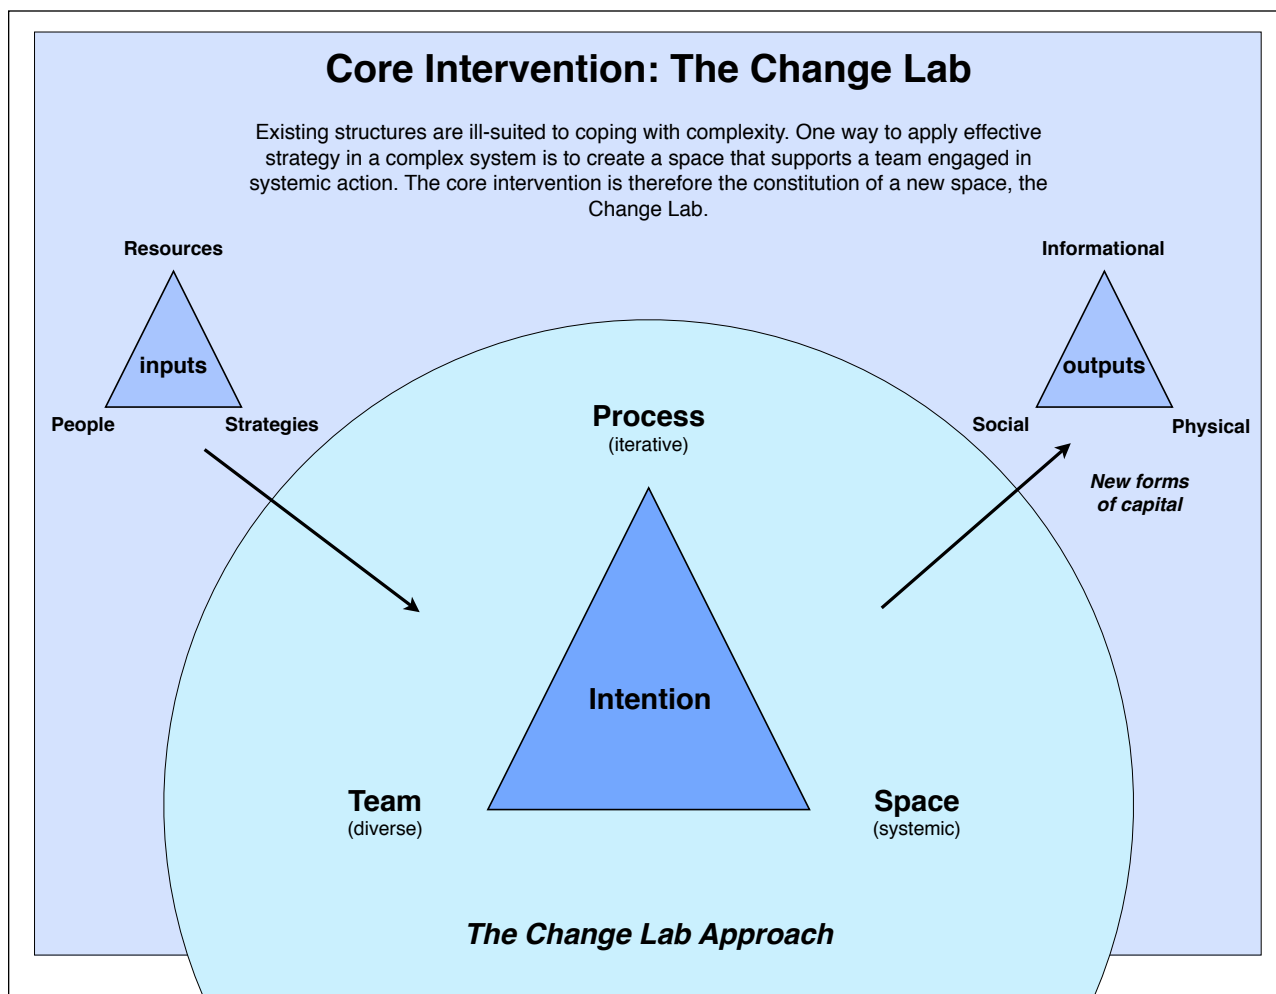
Core Intervention: The Change Lab

Existing structures are ill-suited to coping with complexity. One way to apply effective strategy in a complex system is to create a space that supports a team engaged in systemic action. The core intervention is therefore the constitution of a new space, the Change Lab.

Resources

inputs

People

Strategies

Informational

outputs

Social

Physical

New forms of capital

Process
(iterative)

Intention

Team
(diverse)

Space
(systemic)

The Change Lab Approach